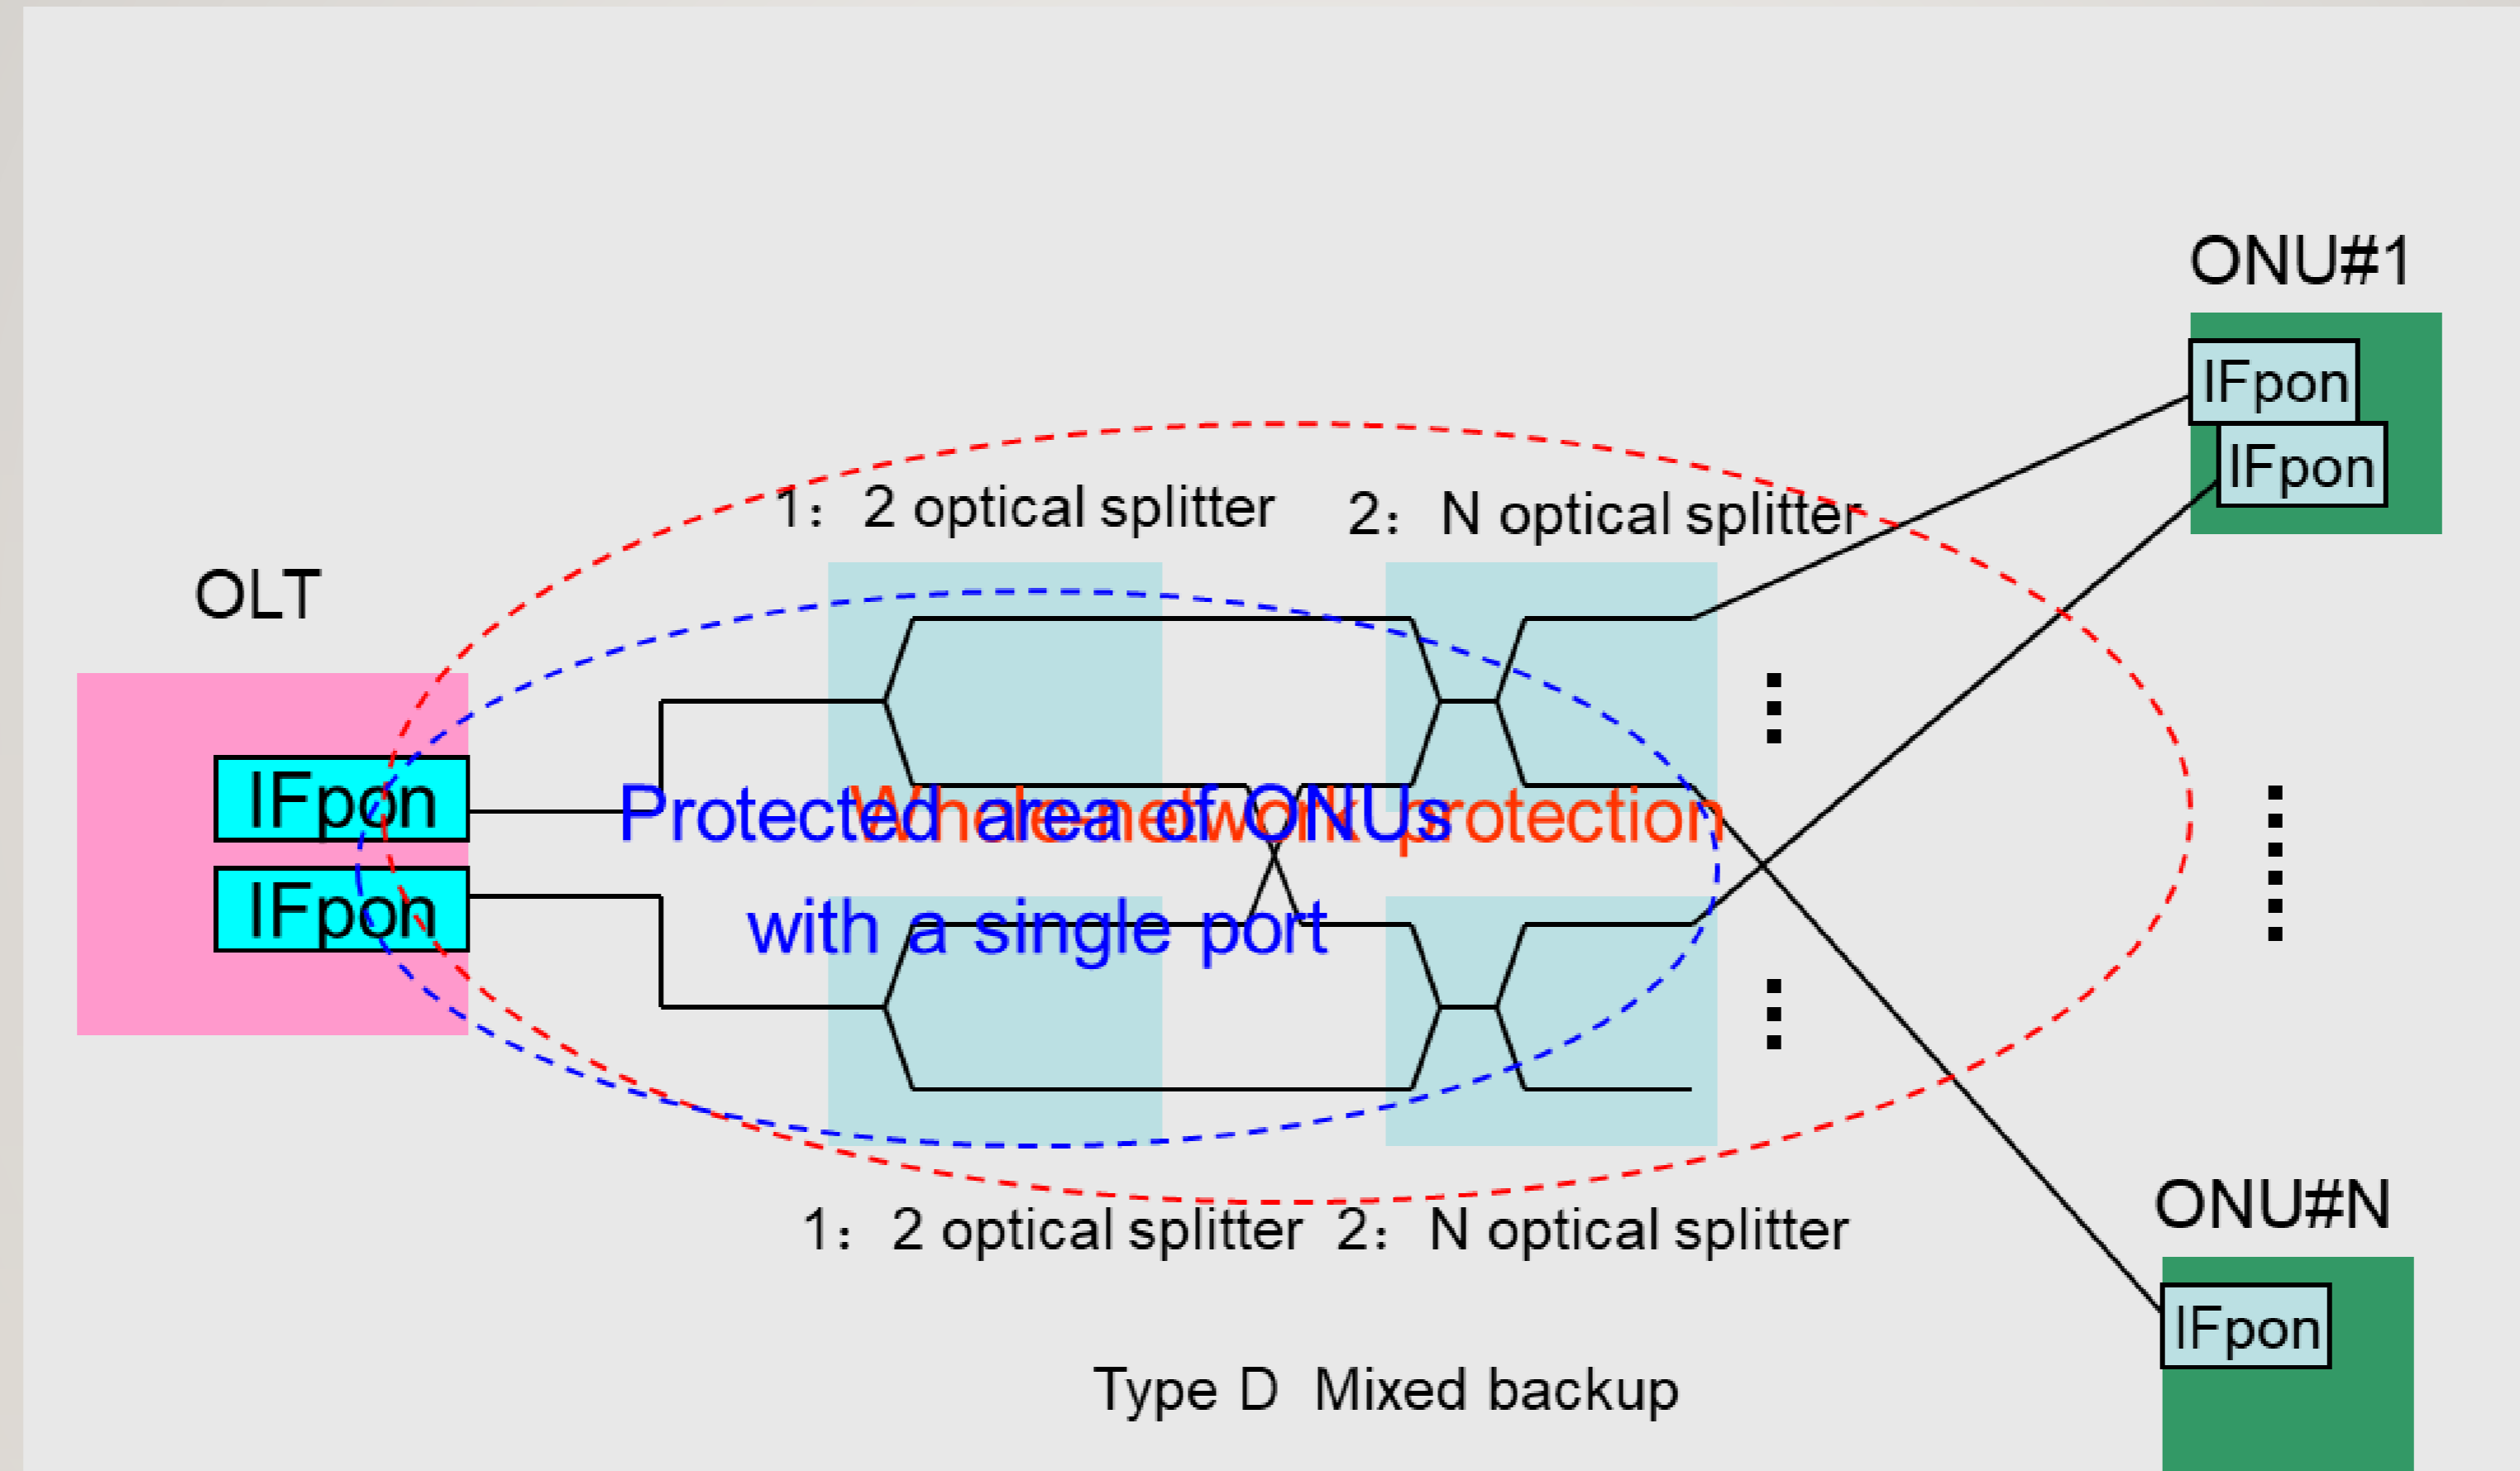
ONU#1

IFpon

IFpon

1：2 optical splitter

2：N optical splitter

OLT

IFpon

IFpon

Protected area of ONUs with a single port

Whole network protection

1：2 optical splitter

2：N optical splitter

ONU#N

IFpon

Type D Mixed backup